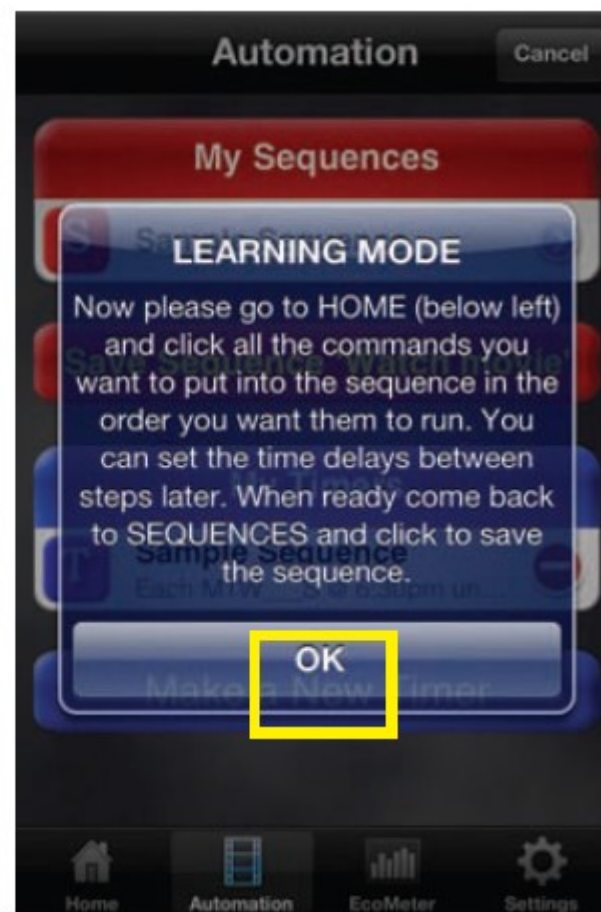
Automation

Cancel

My Sequences

LEARNING MODE

Now please go to HOME (below left) and click all the commands you want to put into the sequence in the order you want them to run. You can set the time delays between steps later. When ready come back to SEQUENCES and click to save the sequence.

OK

Home

Automation

EcoMeter

Settings